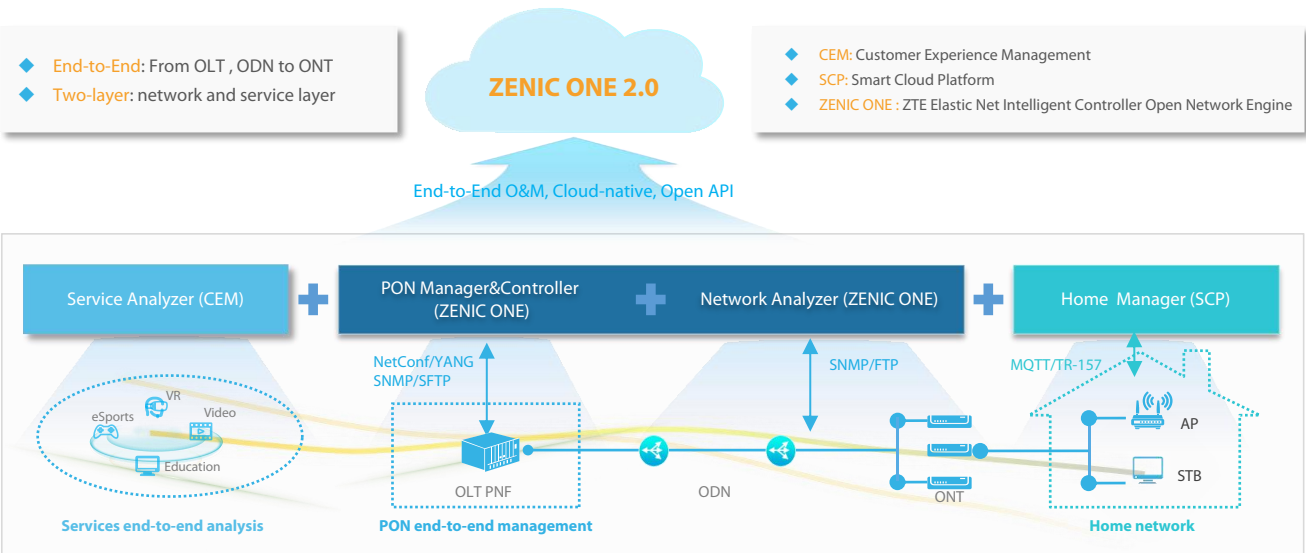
End-to-End: From OLT , ODN to ONT
Two-layer: network and service layer

ZENIC ONE 2.0

CEM: Customer Experience Management
SCP: Smart Cloud Platform
ZENIC ONE : ZTE Elastic Net Intelligent Controller Open Network Engine

End-to-End O&M, Cloud-native, Open API

Service Analyzer (CEM)

PON Manager&Controller (ZENIC ONE)

Network Analyzer (ZENIC ONE)

Home Manager (SCP)

NetConf/YANG
SNMP/SFTP

SNMP/FTP

MQTT/TR-157

VR
eSports
Video
Education

OLT PNF

ODN

ONT

AP

STB

Services end-to-end analysis

PON end-to-end management

Home network